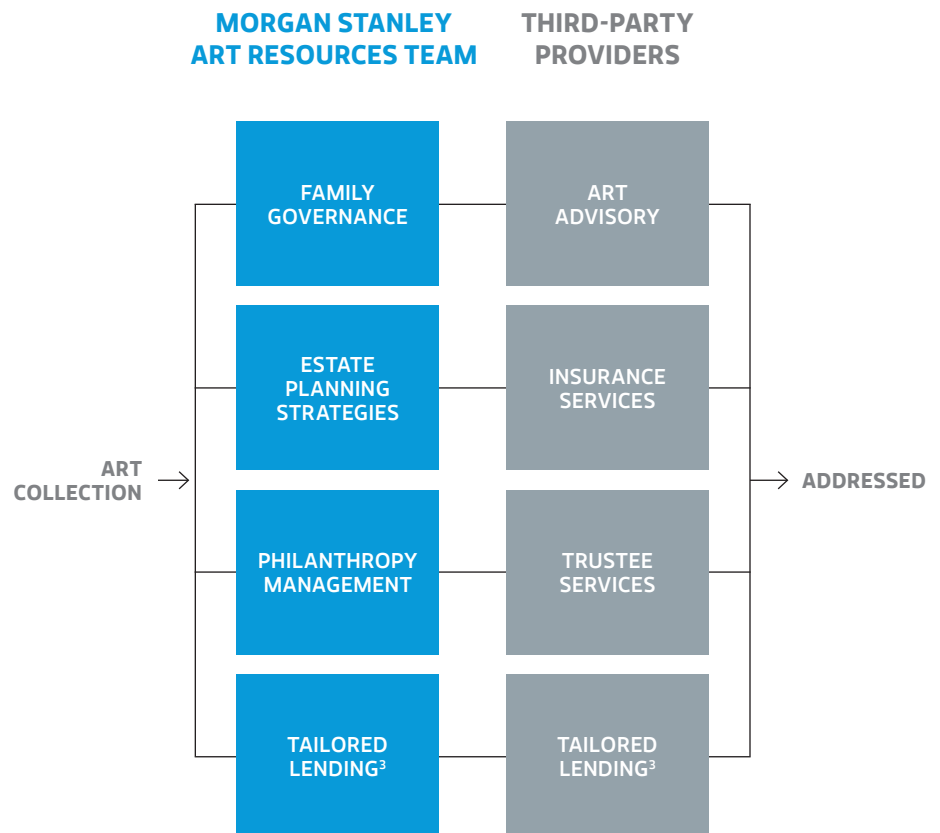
MORGAN STANLEY ART RESOURCES TEAM

THIRD-PARTY PROVIDERS

FAMILY GOVERNANCE

ART ADVISORY

ESTATE PLANNING STRATEGIES

INSURANCE SERVICES

ART COLLECTION

ADDRESSED

PHILANTHROPY MANAGEMENT

TRUSTEE SERVICES

TAILORED LENDING$^3$

TAILORED LENDING$^3$